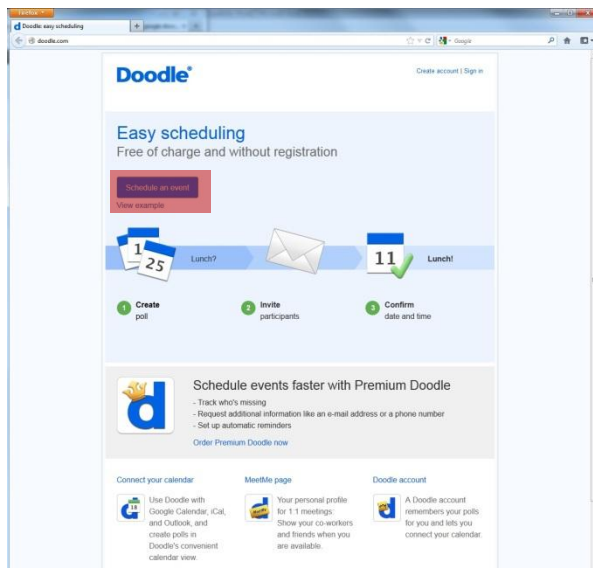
Firefox

Doodle: easy scheduling

+

doodle.com

Google

Doodle®

Create account | Sign in

Easy scheduling

Free of charge and without registration

Schedule an event

View example

1 25

Lunch?

11

Lunch!

1 Create poll

2 Invite participants

3 Confirm date and time

Schedule events faster with Premium Doodle

- Track who's missing
- Request additional information like an e-mail address or a phone number
- Set up automatic reminders

Order Premium Doodle now

Connect your calendar

Use Doodle with Google Calendar, iCal, and Outlook, and create polls in Doodle's convenient calendar view.

MeetMe page

Your personal profile for 1:1 meetings: Show your co-workers and friends when you are available.

Doodle account

A Doodle account remembers your polls for you and lets you connect your calendar.